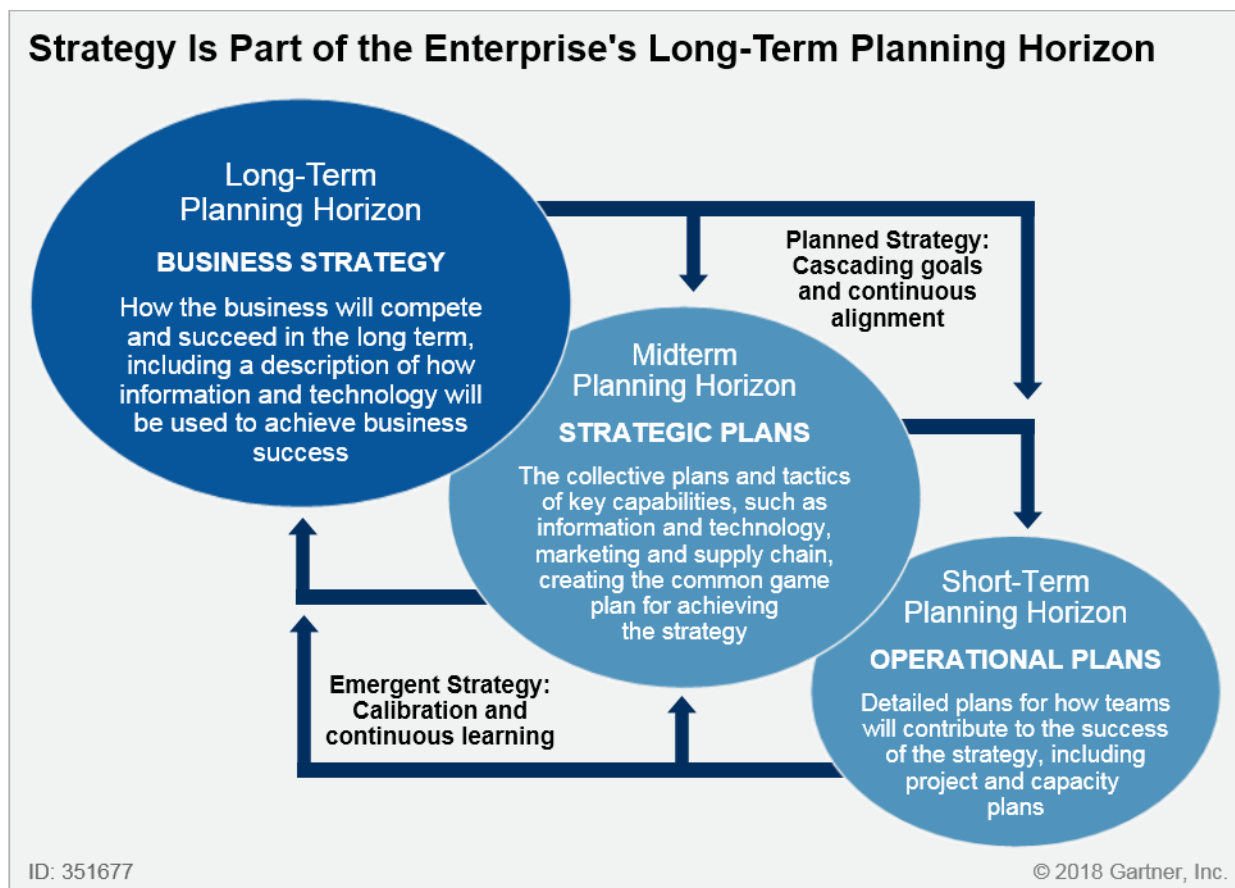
Strategy Is Part of the Enterprise's Long-Term Planning Horizon

Long-Term Planning Horizon

BUSINESS STRATEGY

How the business will compete and succeed in the long term, including a description of how information and technology will be used to achieve business success

Planned Strategy: Cascading goals and continuous alignment

Midterm Planning Horizon

STRATEGIC PLANS

The collective plans and tactics of key capabilities, such as information and technology, marketing and supply chain, creating the common game plan for achieving the strategy

Short-Term Planning Horizon

OPERATIONAL PLANS

Detailed plans for how teams will contribute to the success of the strategy, including project and capacity plans

Emergent Strategy: Calibration and continuous learning

ID: 351677

© 2018 Gartner, Inc.